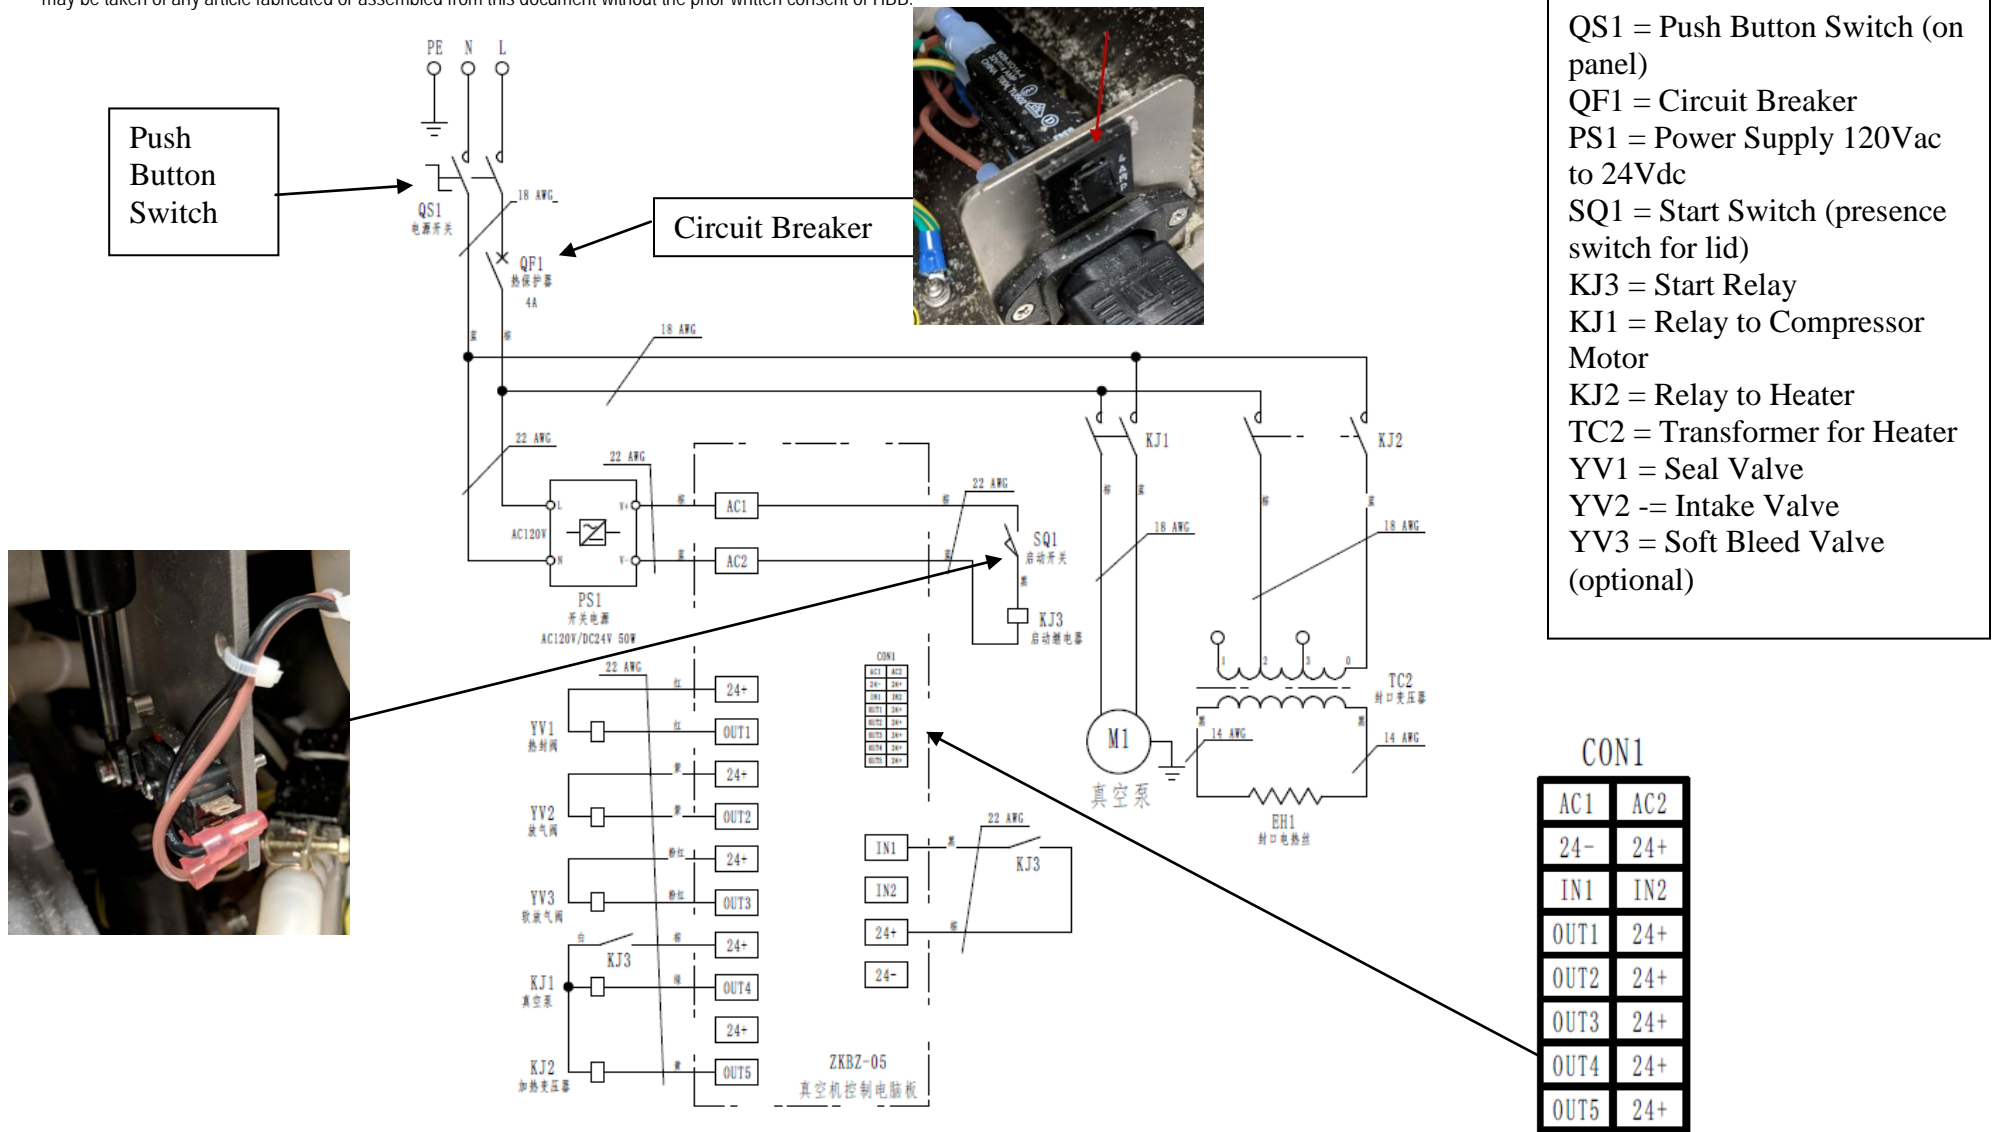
may be taken of any article fabricated or assembled from this document without the prior written consent of HBD.

QS1 = Push Button Switch (on panel)
QF1 = Circuit Breaker
PS1 = Power Supply 120Vac to 24Vdc
SQ1 = Start Switch (presence switch for lid)
KJ3 = Start Relay
KJ1 = Relay to Compressor Motor
KJ2 = Relay to Heater
TC2 = Transformer for Heater
YV1 = Seal Valve
YV2 -= Intake Valve
YV3 = Soft Bleed Valve (optional)

Push Button Switch

Circuit Breaker

PE N L

18 AWG

QS1
电源开关

QF1
热保护器
4A

18 AWG

22 AWG

22 AWG

AC120V

L N V+ V-

PS1
开关电源
AC120V/DC24V 50W

AC1

AC2

22 AWG

SQ1
启动开关

KJ3
启动继电器

KJ1

KJ2

18 AWG

18 AWG

TC2
封口变压器

M1
真空泵

14 AWG

14 AWG

EH1
封口电热丝

22 AWG

YV1
热封阀

YV2
放气阀

YV3
软放气阀

KJ1
真空泵

KJ2
加热变压器

KJ3

24+
OUT1
24+
OUT2
24+
OUT3
24+
OUT4
24+
OUT5

CON1

IN1
IN2
24+
24-

22 AWG

KJ3

ZKBZ-05
真空机控制电脑板

CON1

| AC1 | AC2 |
|---|---|
| 24- | 24+ |
| IN1 | IN2 |
| OUT1 | 24+ |
| OUT2 | 24+ |
| OUT3 | 24+ |
| OUT4 | 24+ |
| OUT5 | 24+ |

8 AMP